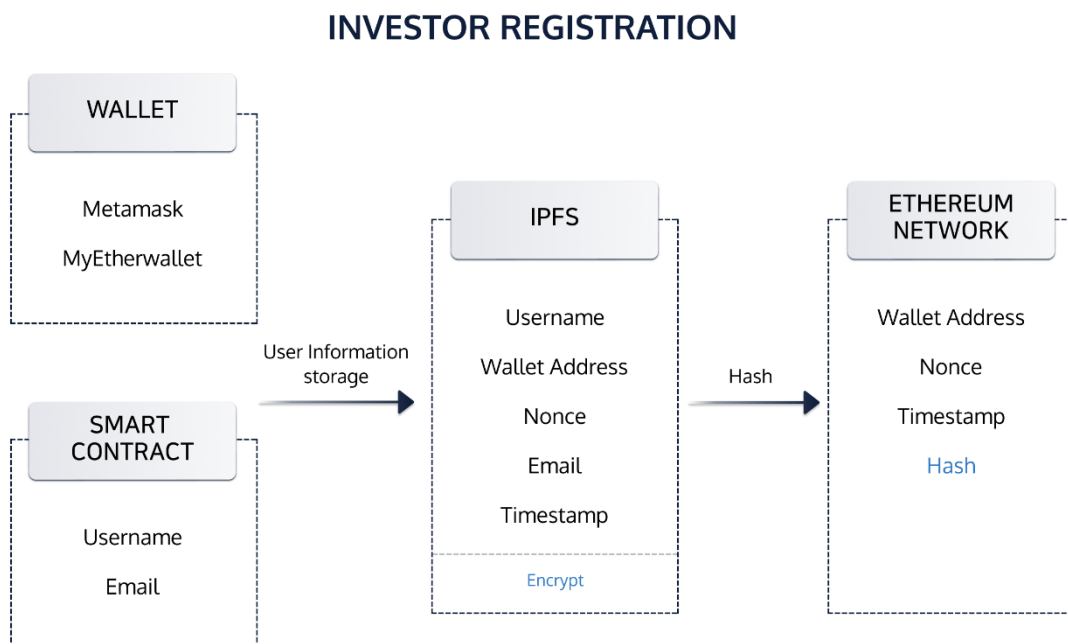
INVESTOR REGISTRATION

WALLET

Metamask

MyEtherwallet

SMART CONTRACT

Username

Email

User Information storage

IPFS

Username

Wallet Address

Nonce

Email

Timestamp

Encrypt

Hash

ETHEREUM NETWORK

Wallet Address

Nonce

Timestamp

Hash